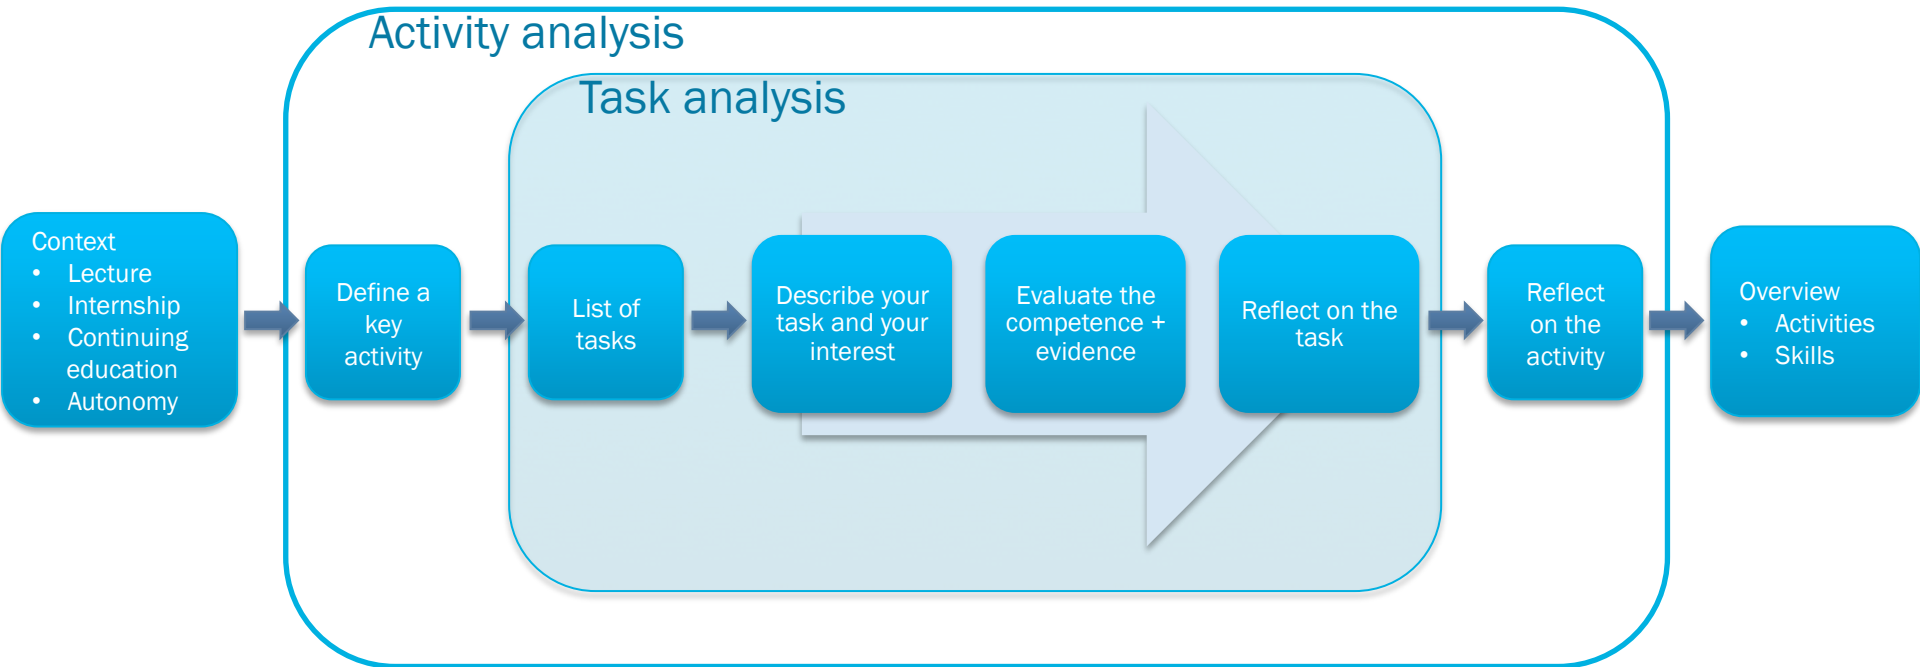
Activity analysis

Task analysis

Context
- Lecture
- Internship
- Continuing education
- Autonomy

Define a key activity

List of tasks

Describe your task and your interest

Evaluate the competence + evidence

Reflect on the task

Reflect on the activity

Overview
- Activities
- Skills